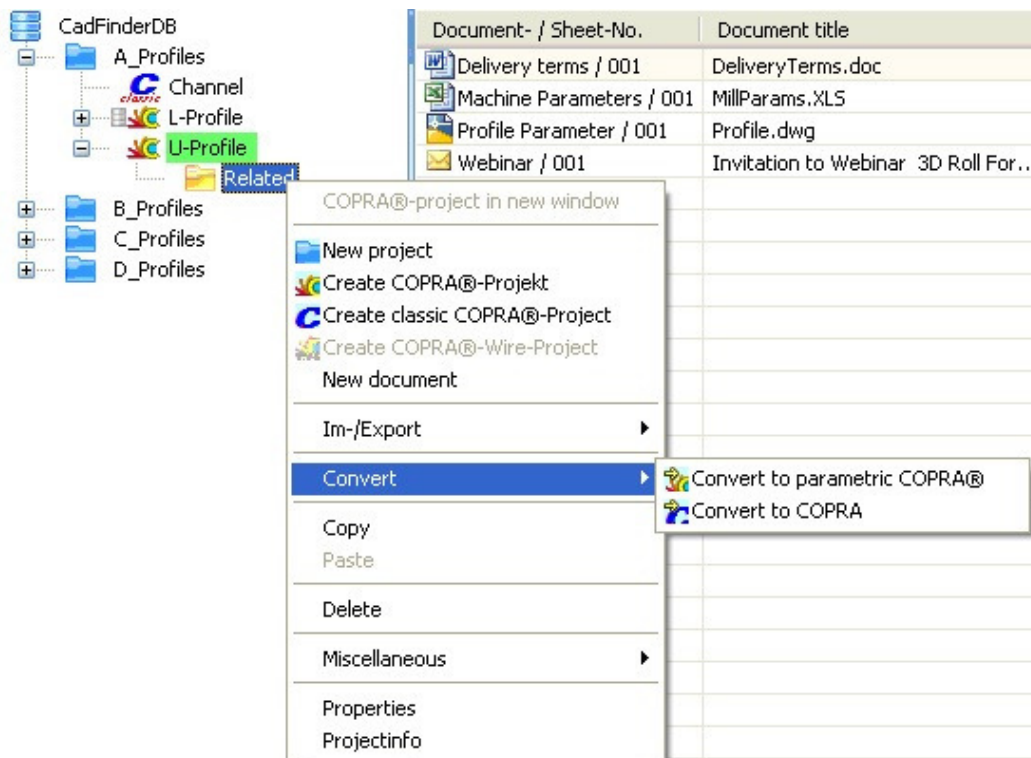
CadFinderDB
A_Profiles
Channel
L-Profile
U-Profile
Related
B_Profiles
C_Profiles
D_Profiles

| Document- / Sheet-No. | Document title |
|---|---|
| Delivery terms / 001 | DeliveryTerms.doc |
| Machine Parameters / 001 | MillParams.XLS |
| Profile Parameter / 001 | Profile.dwg |
| Webinar / 001 | Invitation to Webinar 3D Roll For... |

COPRA®-project in new window
New project
Create COPRA®-Projekt
Create classic COPRA®-Project
Create COPRA®-Wire-Project
New document
Im-/Export
Convert
Copy
Paste
Delete
Miscellaneous
Properties
Projectinfo

Convert to parametric COPRA®
Convert to COPRA